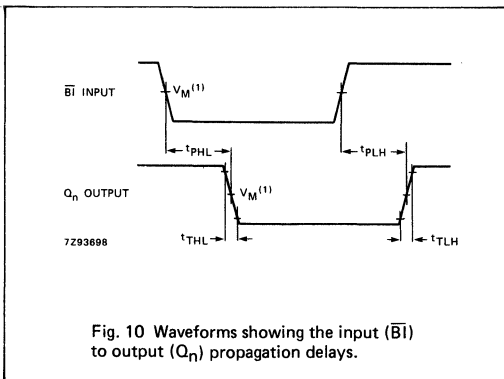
$\overline{BI}$ INPUT

$V_M^{(1)}$

$t_{PHL}$

$t_{PLH}$

$Q_n$ OUTPUT

$V_M^{(1)}$

7Z93698

$t_{THL}$

$t_{TLH}$

Fig. 10 Waveforms showing the input ($\overline{BI}$) to output ($Q_n$) propagation delays.